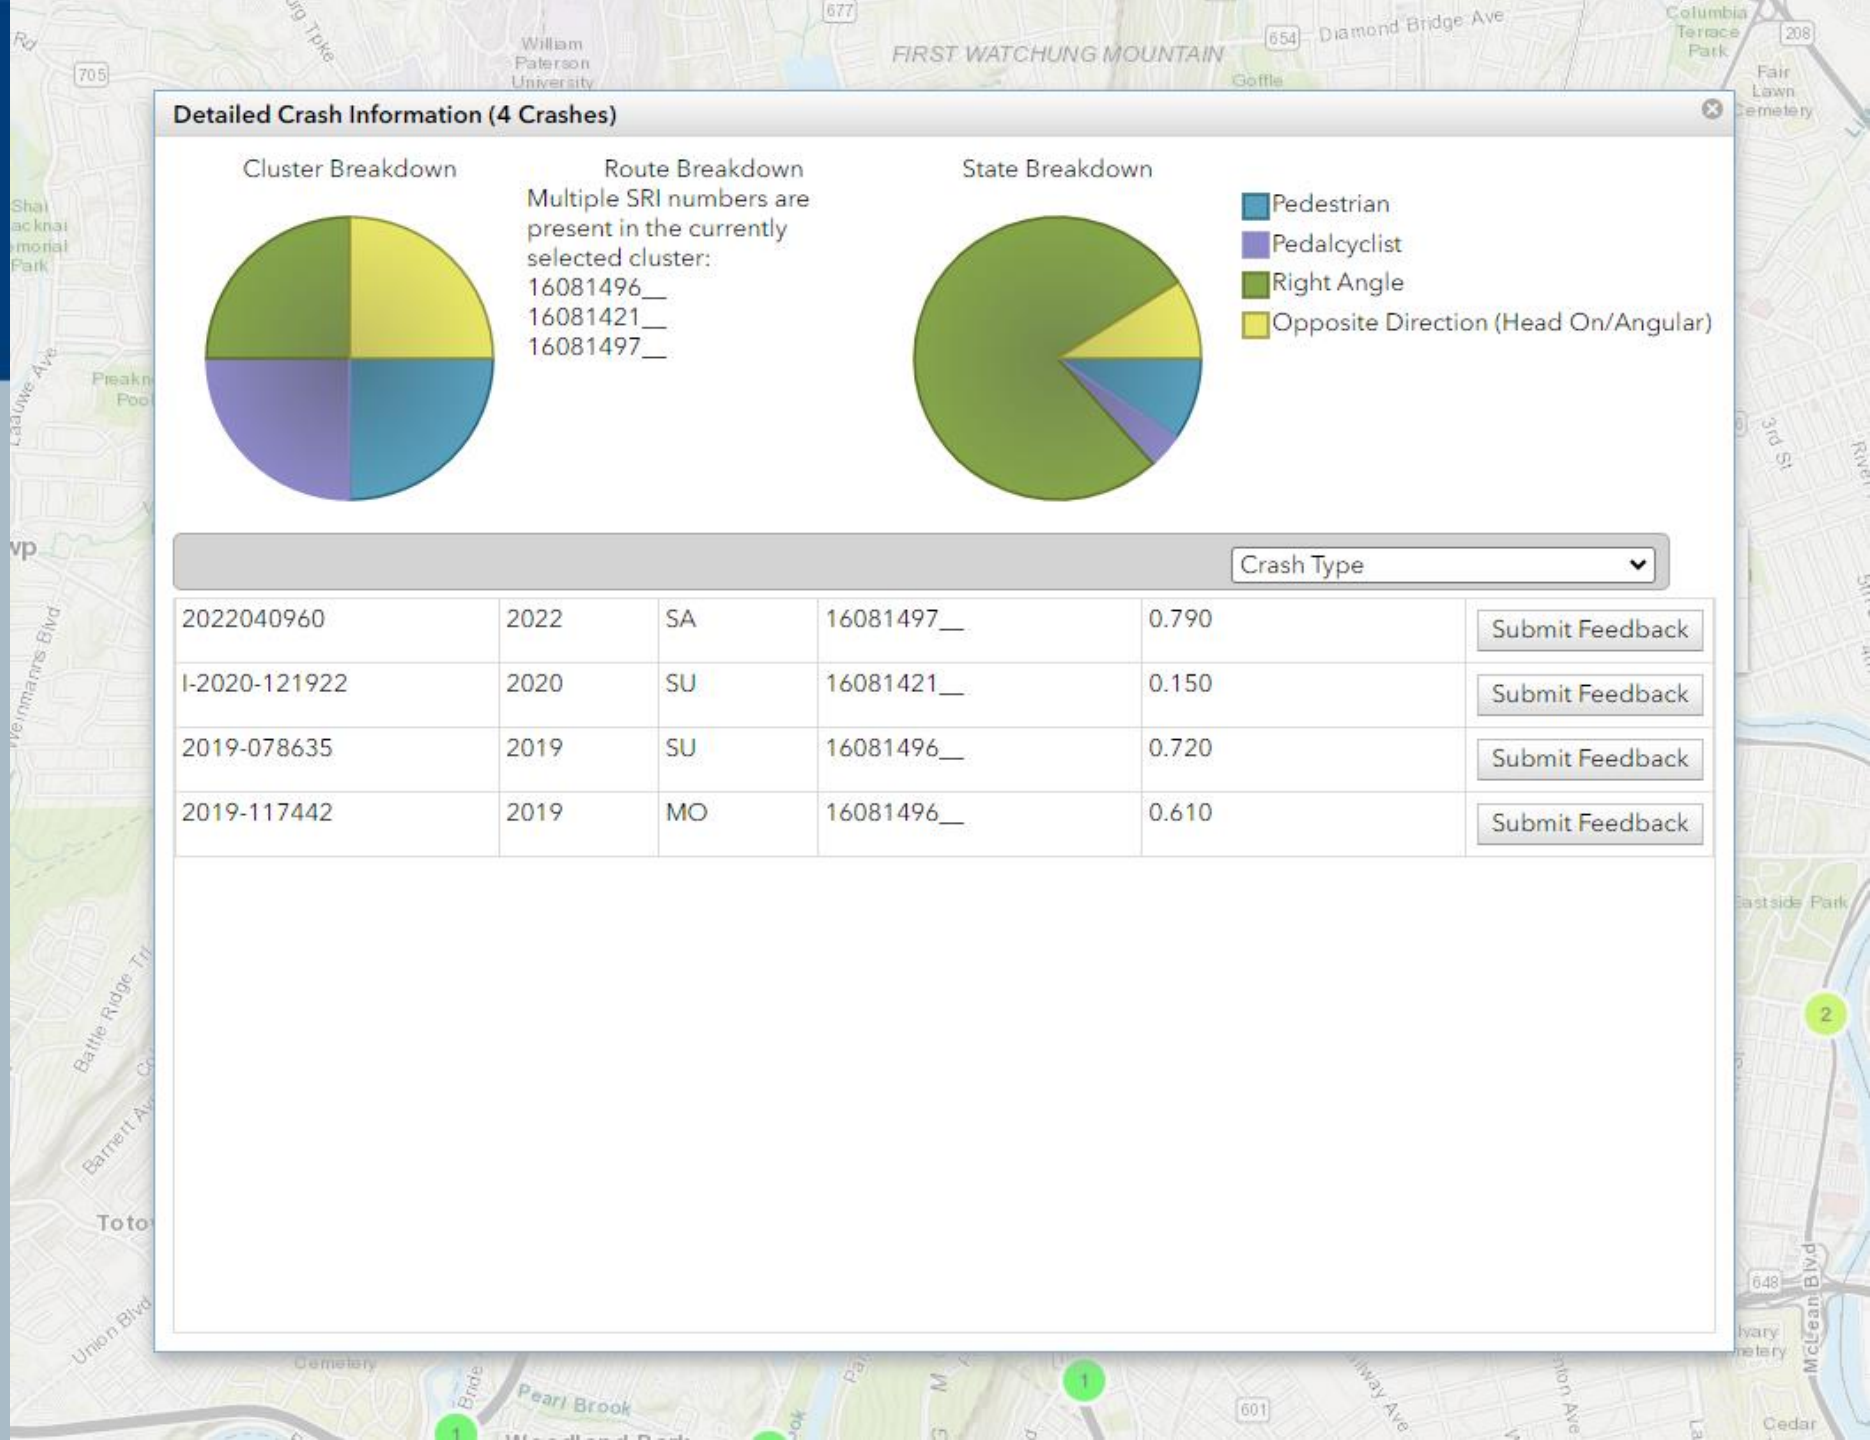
Detailed Crash Information (4 Crashes)

Cluster Breakdown

Route Breakdown
Multiple SRI numbers are present in the currently selected cluster:
16081496__
16081421__
16081497__

State Breakdown

Pedestrian
Pedalcyclist
Right Angle
Opposite Direction (Head On/Angular)

Crash Type

| 2022040960 | 2022 | SA | 16081497__ | 0.790 | Submit Feedback |
|---|---|---|---|---|---|
| I-2020-121922 | 2020 | SU | 16081421__ | 0.150 | Submit Feedback |
| 2019-078635 | 2019 | SU | 16081496__ | 0.720 | Submit Feedback |
| 2019-117442 | 2019 | MO | 16081496__ | 0.610 | Submit Feedback |

FIRST WATCHUNG MOUNTAIN
William Paterson University
Diamond Bridge Ave
Goffle
Columbia Terrace Park
Fair Lawn Cemetery
Eastside Park
Pearl Brook
Battle Ridge Trl
Barnert Ave
Union Blvd
Cemetery
McLean Blvd
Cedar
3rd St
705
677
654
208
648
601
2
1
1